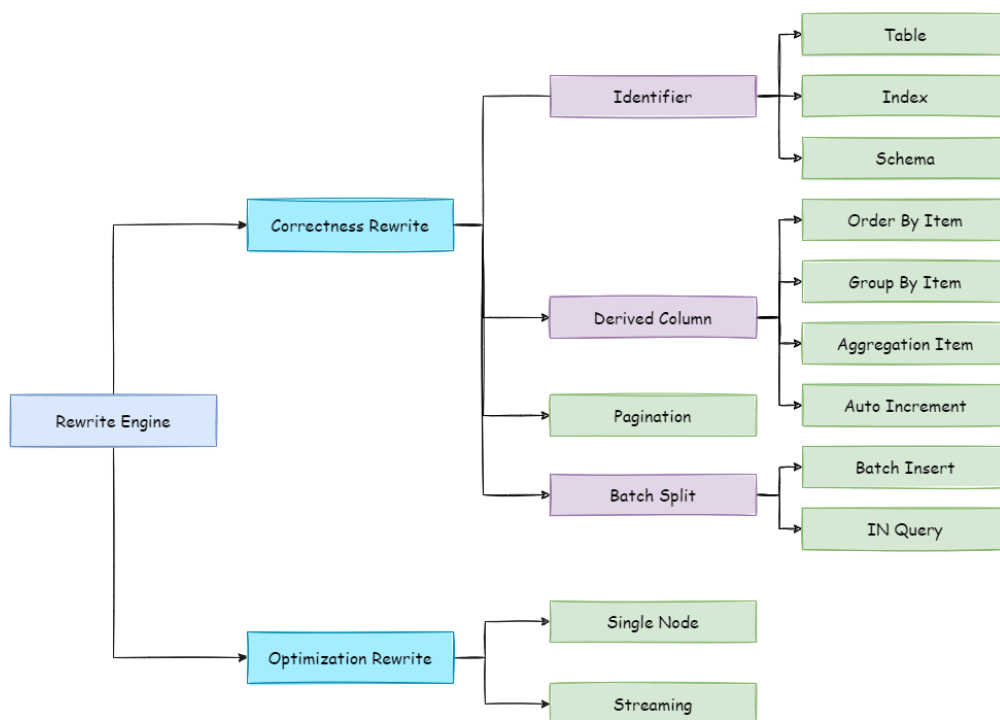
Rewrite Engine

Correctness Rewrite

Identifier

Table

Index

Schema

Derived Column

Order By Item

Group By Item

Aggregation Item

Auto Increment

Pagination

Batch Split

Batch Insert

IN Query

Optimization Rewrite

Single Node

Streaming